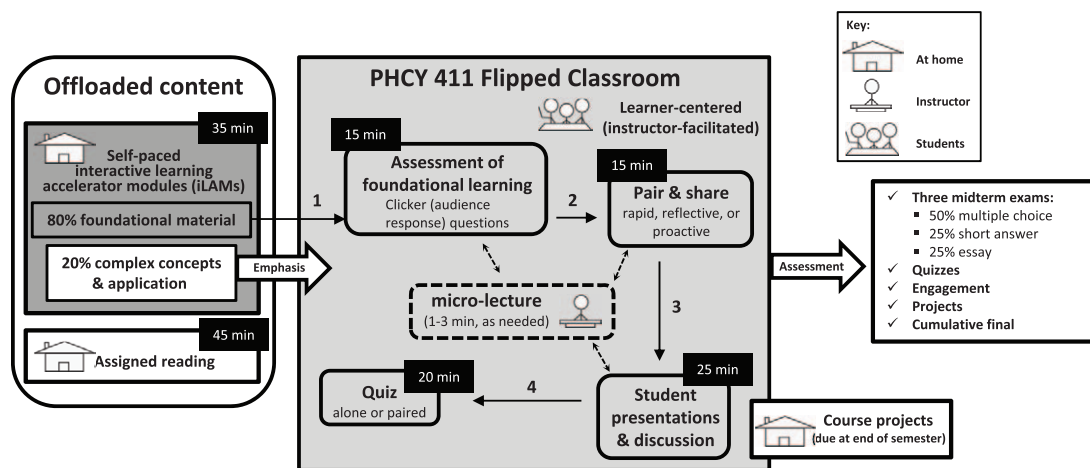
Key:
At home
Instructor
Students

Offloaded content

35 min
Self-paced interactive learning accelerator modules (iLAMs)
80% foundational material
20% complex concepts & application

45 min
Assigned reading

Emphasis

PHCY 411 Flipped Classroom

Learner-centered (instructor-facilitated)

15 min
Assessment of foundational learning
Clicker (audience response) questions

1

2

15 min
Pair & share
rapid, reflective, or proactive

micro-lecture
(1-3 min, as needed)

3

25 min
Student presentations & discussion

4

20 min
Quiz
alone or paired

Assessment

✓ Three midterm exams:
▪ 50% multiple choice
▪ 25% short answer
▪ 25% essay
✓ Quizzes
✓ Engagement
✓ Projects
✓ Cumulative final

Course projects
(due at end of semester)